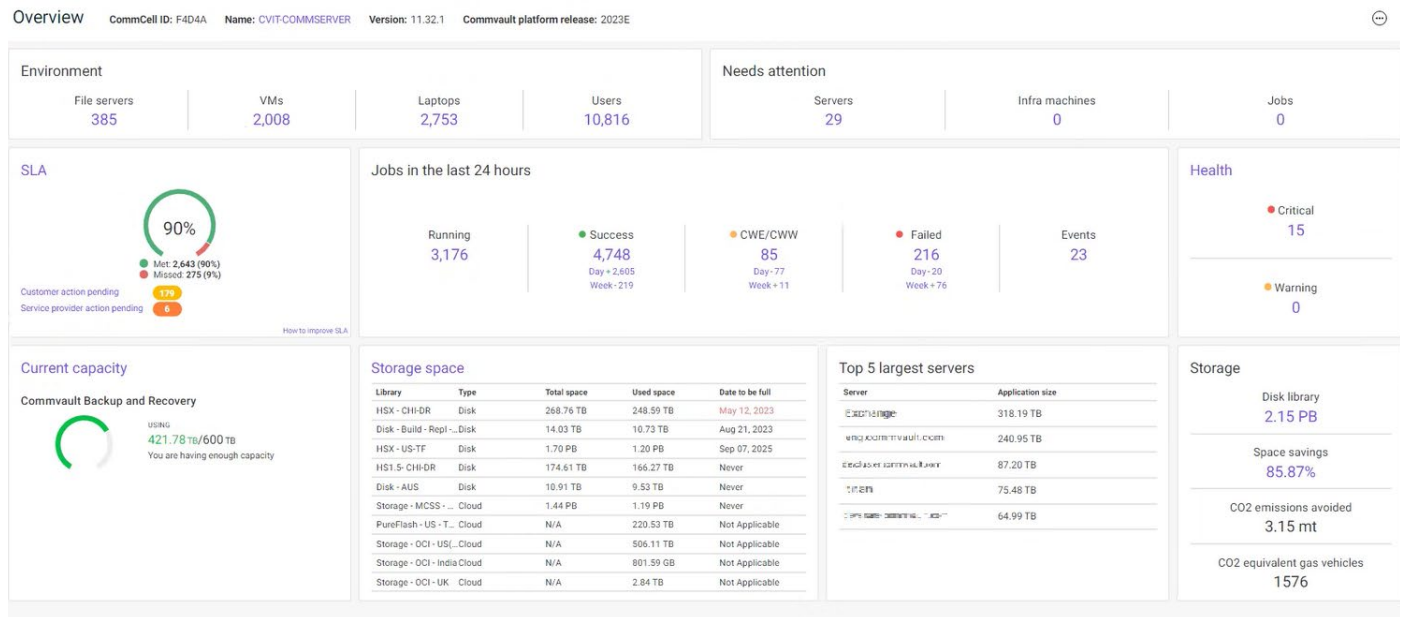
Overview CommCell ID: F4D4A Name: CVIT-COMMSERVER Version: 11.32.1 Commvault platform release: 2023E

Environment

File servers
385

VMs
2,008

Laptops
2,753

Users
10,816

Needs attention

Servers
29

Infra machines
0

Jobs
0

SLA

90%

Met: 2,643 (90%)
Missed: 275 (9%)

Customer action pending 179
Service provider action pending 6

How to improve SLA

Jobs in the last 24 hours

Running
3,176

Success
4,748
Day + 2,605
Week - 219

CWE/CWW
85
Day - 77
Week + 11

Failed
216
Day - 20
Week + 76

Events
23

Health

Critical
15

Warning
0

Current capacity

Commvault Backup and Recovery

USING
421.78 TB/600 TB
You are having enough capacity

Storage space

| Library | Type | Total space | Used space | Date to be full |
|---|---|---|---|---|
| HSX - CHI-DR | Disk | 268.76 TB | 248.59 TB | May 12, 2023 |
| Disk - Build - Repl -... | Disk | 14.03 TB | 10.73 TB | Aug 21, 2023 |
| HSX - US-TF | Disk | 1.70 PB | 1.20 PB | Sep 07, 2025 |
| HS1.5- CHI-DR | Disk | 174.61 TB | 166.27 TB | Never |
| Disk - AUS | Disk | 10.91 TB | 9.53 TB | Never |
| Storage - MCSS - ... | Cloud | 1.44 PB | 1.19 PB | Never |
| PureFlash - US - T... | Cloud | N/A | 220.53 TB | Not Applicable |
| Storage - OCI - US(... | Cloud | N/A | 506.11 TB | Not Applicable |
| Storage - OCI - India | Cloud | N/A | 801.59 GB | Not Applicable |
| Storage - OCI - UK | Cloud | N/A | 2.84 TB | Not Applicable |

Top 5 largest servers

| Server | Application size |
|---|---|
| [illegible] | 318.19 TB |
| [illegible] | 240.95 TB |
| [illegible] | 87.20 TB |
| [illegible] | 75.48 TB |
| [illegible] | 64.99 TB |

Storage

Disk library
2.15 PB

Space savings
85.87%

CO2 emissions avoided
3.15 mt

CO2 equivalent gas vehicles
1576